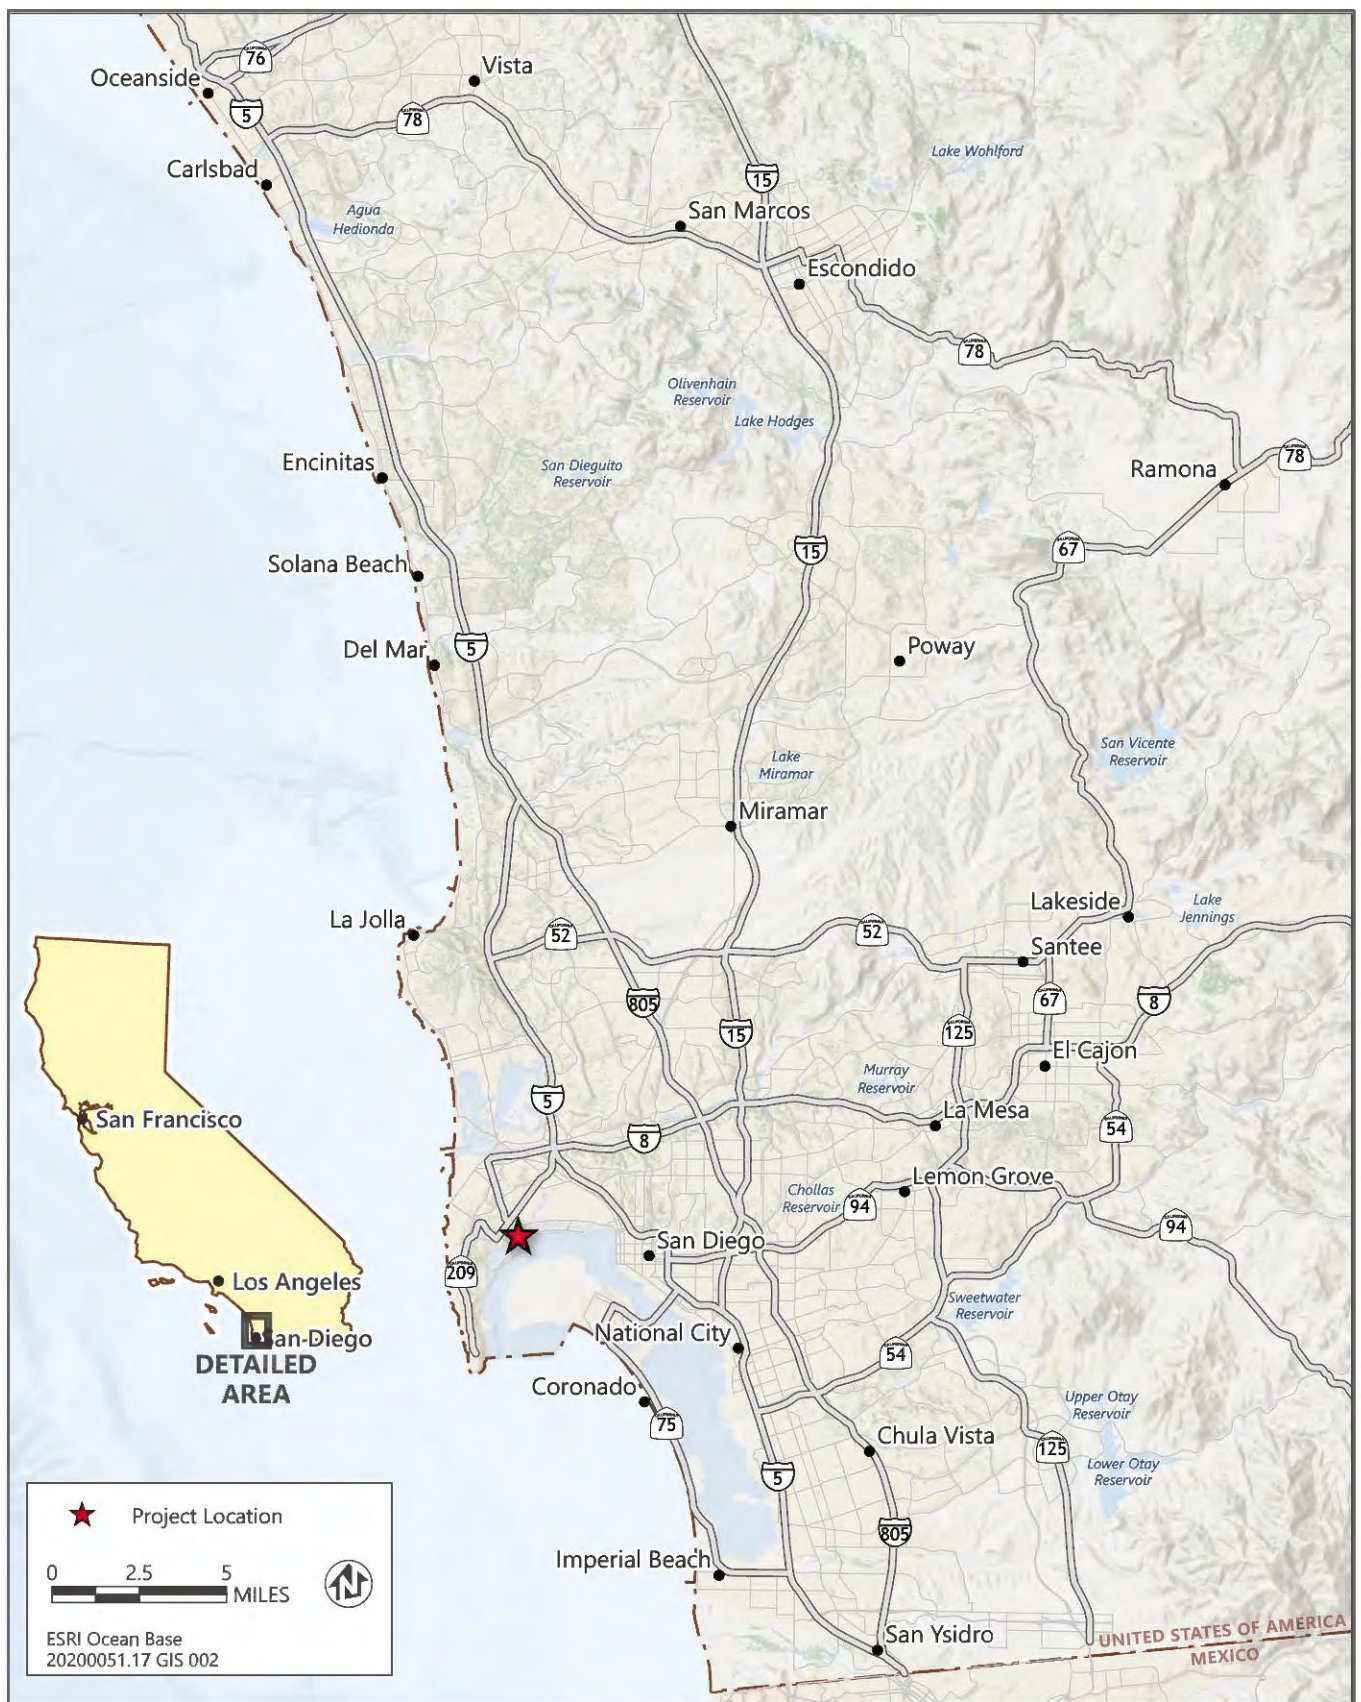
76
Oceanside
Vista
5
78
Lake Wohlford
Carlsbad
15
Agua Hedionda
San Marcos
Escondido
78
Olivenhain Reservoir
Lake Hodges
San Dieguito Reservoir
Encinitas
Ramona
78
67
15
Solana Beach
Poway
Del Mar
5
San Vicente Reservoir
Lake Miramar
Miramar
Lakeside
Lake Jennings
La Jolla
52
52
Santee
67
8
805
15
125
El Cajon
Murray Reservoir
5
San Francisco
La Mesa
54
8
Lemon Grove
Chollas Reservoir
94
94
San Diego
209
Los Angeles
Sweetwater Reservoir
San Diego
DETAILED AREA
National City
54
Coronado
Upper Otay Reservoir
75
Chula Vista
125
Lower Otay Reservoir
5
Project Location
805
0 2.5 5 MILES
Imperial Beach
ESRI Ocean Base
20200051.17 GIS 002
San Ysidro
UNITED STATES OF AMERICA
MEXICO